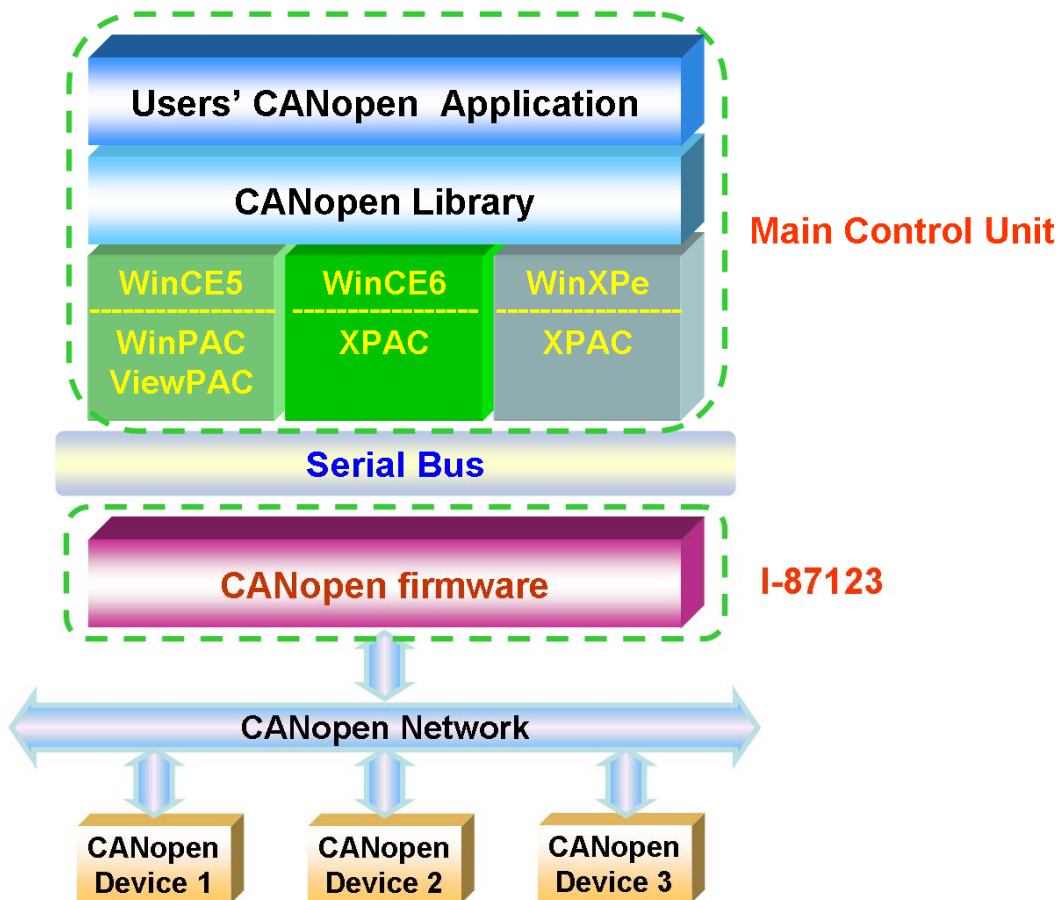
Users' CANopen Application

CANopen Library

Main Control Unit

WinCE5
WinPAC
ViewPAC

WinCE6
XPAC

WinXPe
XPAC

Serial Bus

CANopen firmware

I-87123

CANopen Network

CANopen Device 1

CANopen Device 2

CANopen Device 3